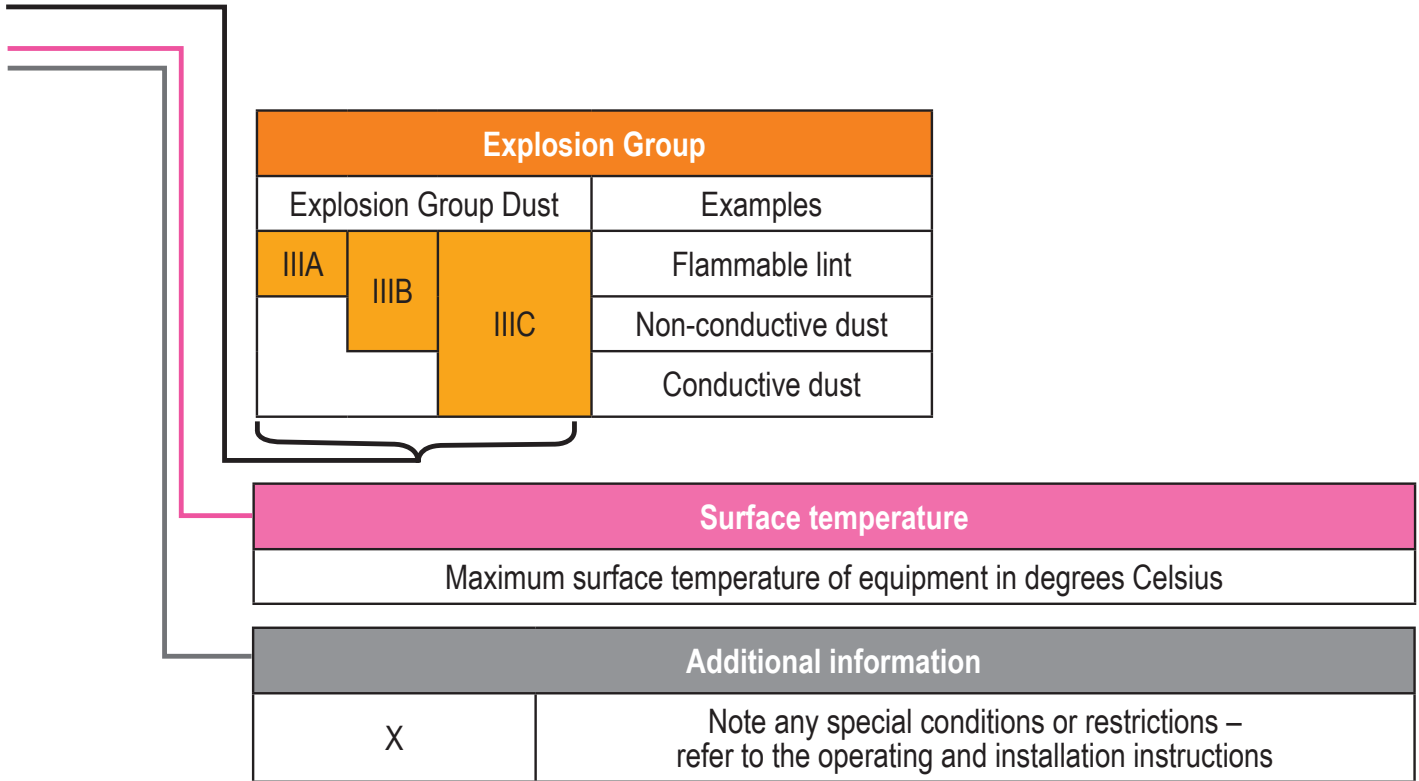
| Explosion Group | |
|---|---|
| Explosion Group Dust | Examples |
| IIIA | Flammable lint |
| IIIB | Non-conductive dust |
| IIIC | Conductive dust |

| Surface temperature |
|---|
| Maximum surface temperature of equipment in degrees Celsius |

| Additional information | |
|---|---|
| X | Note any special conditions or restrictions – refer to the operating and installation instructions |